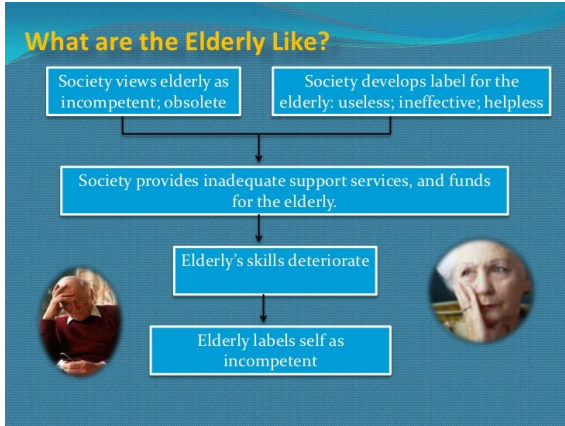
What are the Elderly Like?

Society views elderly as incompetent; obsolete

Society develops label for the elderly: useless; ineffective; helpless

Society provides inadequate support services, and funds for the elderly.

Elderly's skills deteriorate

Elderly labels self as incompetent